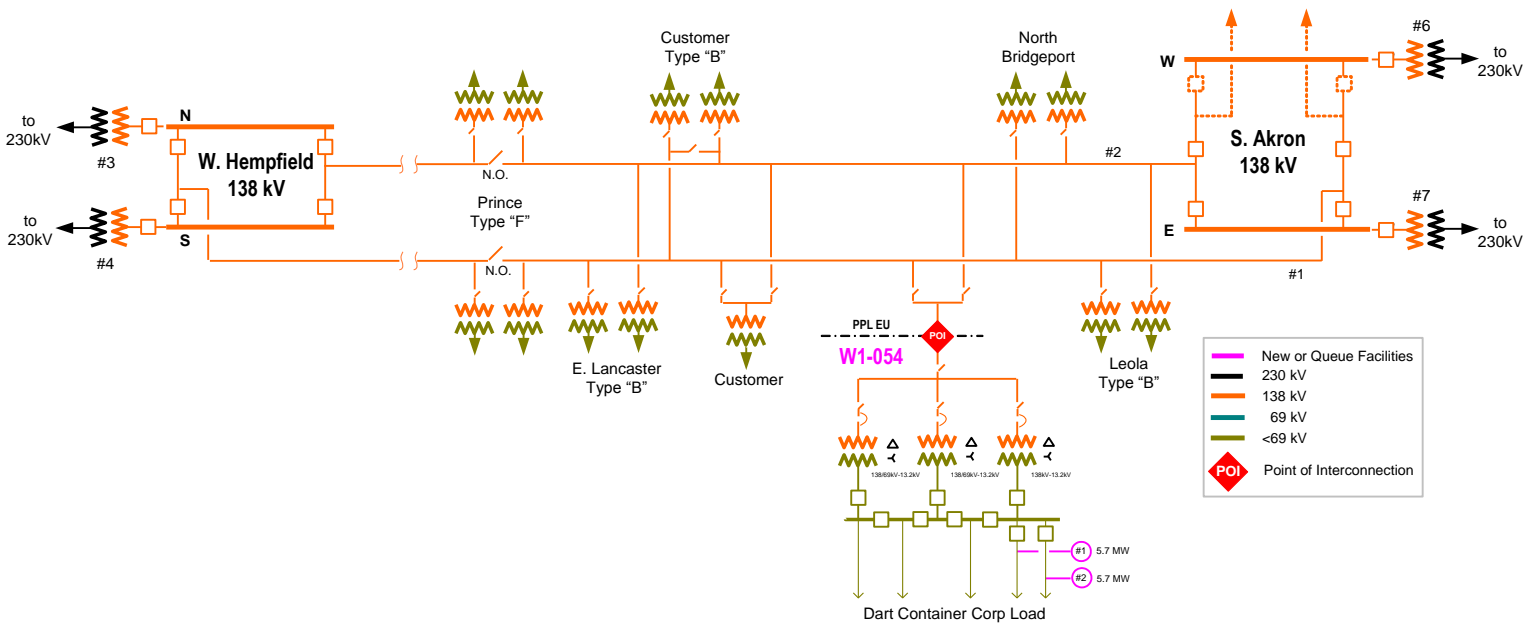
to
230kV

#3

N

W. Hempfield
138 kV

S

to
230kV

#4

N.O.

Prince
Type "F"

N.O.

Customer
Type "B"

North
Bridgeport

#2

E. Lancaster
Type "B"

Customer

PPL EU

POI

W1-054

Leola
Type "B"

W

S. Akron
138 kV

E

#1

#6

to
230kV

#7

to
230kV

138/69kV-13.2kV

138/69kV-13.2kV

138kV-13.2kV

#1 5.7 MW

#2 5.7 MW

Dart Container Corp Load

New or Queue Facilities
230 kV
138 kV
69 kV
<69 kV
POI Point of Interconnection